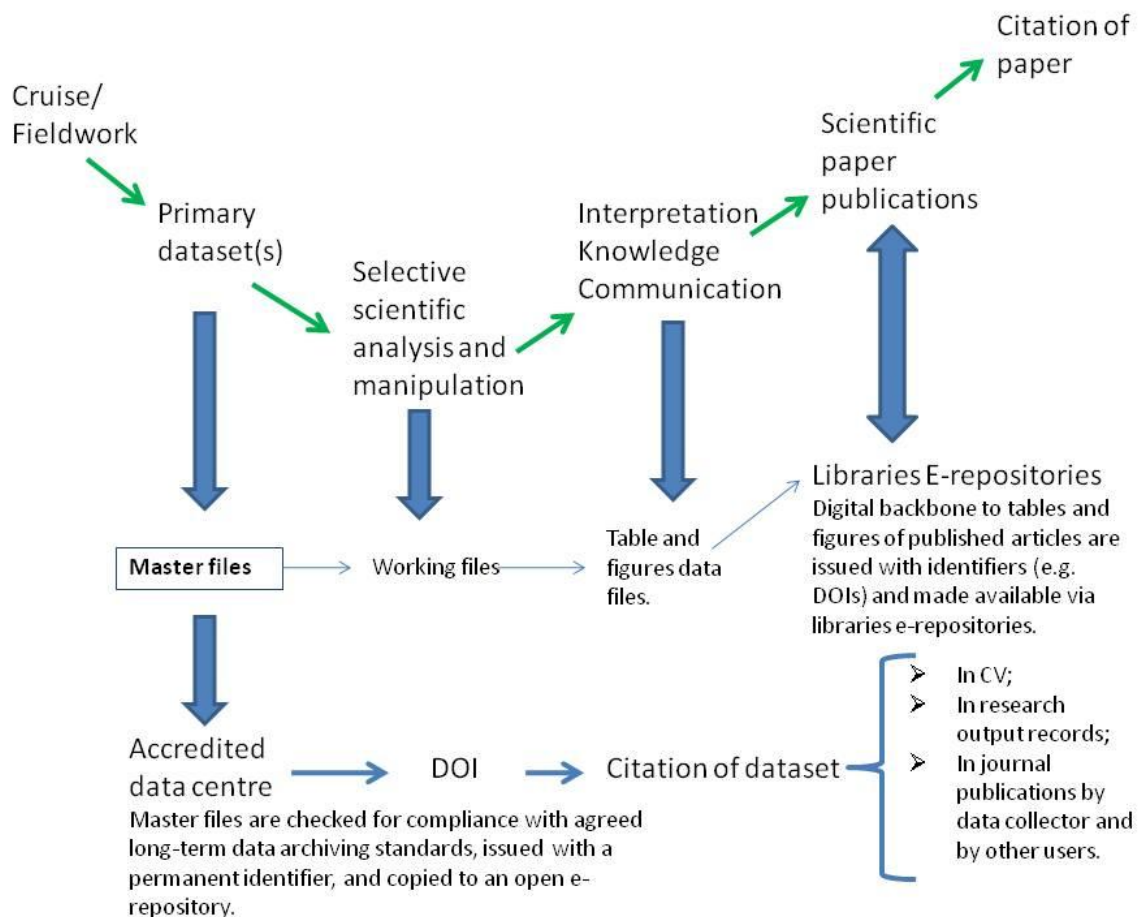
Citation of paper

Cruise/ Fieldwork

Scientific paper publications

Primary dataset(s)

Interpretation Knowledge Communication

Selective scientific analysis and manipulation

Libraries E-repositories
Digital backbone to tables and figures of published articles are issued with identifiers (e.g. DOIs) and made available via libraries e-repositories.

Master files

Working files

Table and figures data files.

➢ In CV;
➢ In research output records;
➢ In journal publications by data collector and by other users.

Accredited data centre

DOI

Citation of dataset

Master files are checked for compliance with agreed long-term data archiving standards, issued with a permanent identifier, and copied to an open e-repository.